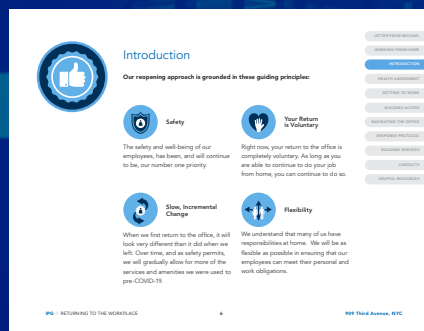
Introduction

Our reopening approach is grounded in these guiding principles:

Safety

The safety and well-being of our employees, has been, and will continue to be, our number one priority.

Your Return is Voluntary

Right now, your return to the office is completely voluntary. As long as you are able to continue to do your job from home, you can continue to do so.

Slow, Incremental Change

When we first return to the office, it will look very different than it did when we left. Over time, and as safety permits, we will gradually allow for more of the services and amenities we were used to pre-COVID-19.

Flexibility

We understand that many of us have responsibilities at home. We will be as flexible as possible in ensuring that our employees can meet their personal and work obligations.

LETTER FROM MICHAEL
WORKING FROM HOME
INTRODUCTION
HEALTH ASSESSMENT
GETTING TO WORK
BUILDING ACCESS
NAVIGATING THE OFFICE
RESPONSE PROTOCOL
BUILDING SERVICES
CONTACTS
HELPFUL RESOURCES

IPG | RETURNING TO THE WORKPLACE 4 909 Third Avenue, NYC